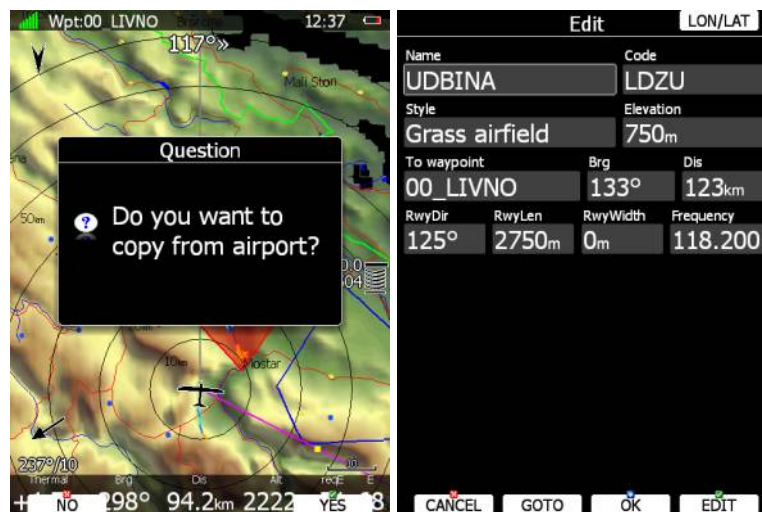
Wpt:00 LIVNO 12:37

117°»

Mali Ston

Question

Do you want to copy from airport?

50km

10km

Mostar

237°/10

Thermal Brg Dis Alt reqE

NO 298° 94.2km 2222 YES 8

Edit LON/LAT

Name
UDBINA

Code
LDZU

Style
Grass airfield

Elevation
750m

To waypoint
00_LIVNO

Brg
133°

Dis
123km

RwyDir
125°

RwyLen
2750m

RwyWidth
0m

Frequency
118.200

CANCEL GOTO OK EDIT